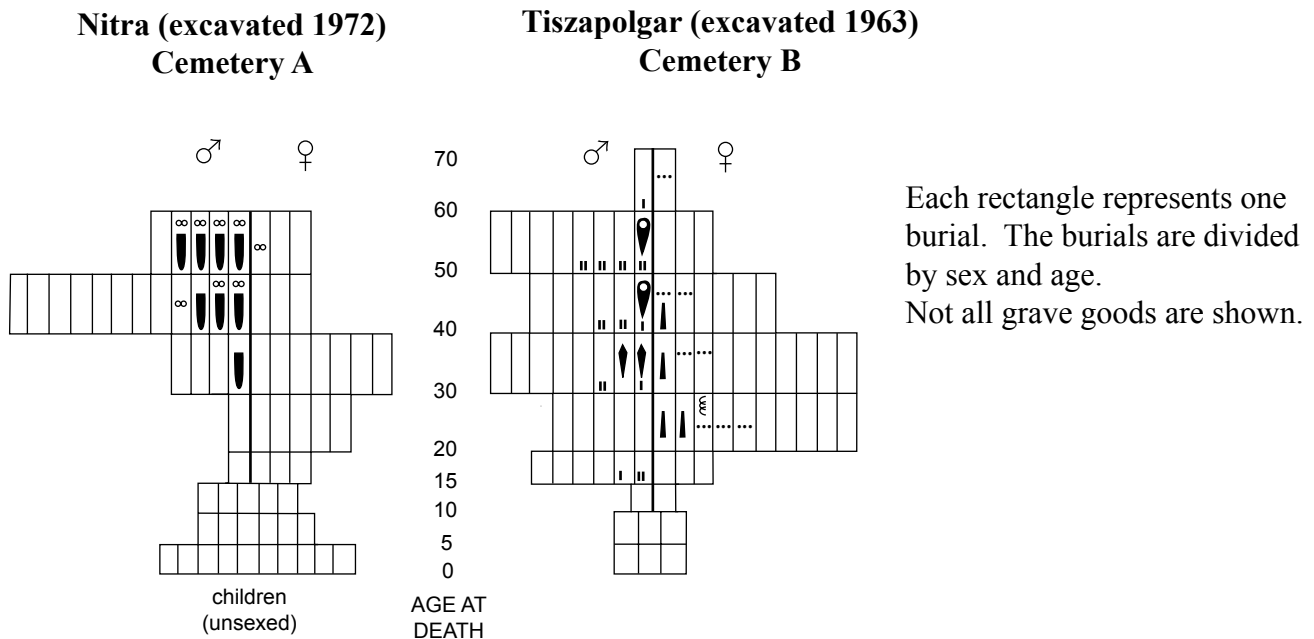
Nitra (excavated 1972)
Cemetery A

Tiszapolgar (excavated 1963)
Cemetery B

♂ ♀

♂ ♀

70
60
50
40
30
20
15
10
5
0
AGE AT DEATH

children (unsexed)

Each rectangle represents one burial. The burials are divided by sex and age.
Not all grave goods are shown.